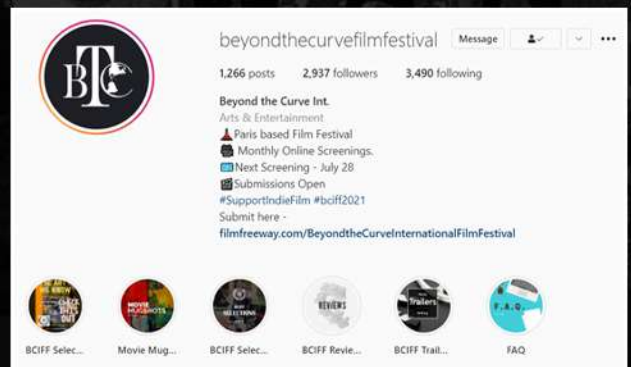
BTC

beyondthecurvefilmfestival Message

1,266 posts 2,937 followers 3,490 following

Beyond the Curve Int.
Arts & Entertainment
Paris based Film Festival
Monthly Online Screenings.
Next Screening - July 28
Submissions Open
#SupportIndieFilm #bciff2021
Submit here -
filmfreeway.com/BeyondtheCurveInternationalFilmFestival

MOVIE MUGSHOTS

REVIEWS

Trailers

F.A.Q.

BCIFF Selec... Movie Mug... BCIFF Selec... BCIFF Revie... BCIFF Trail... FAQ